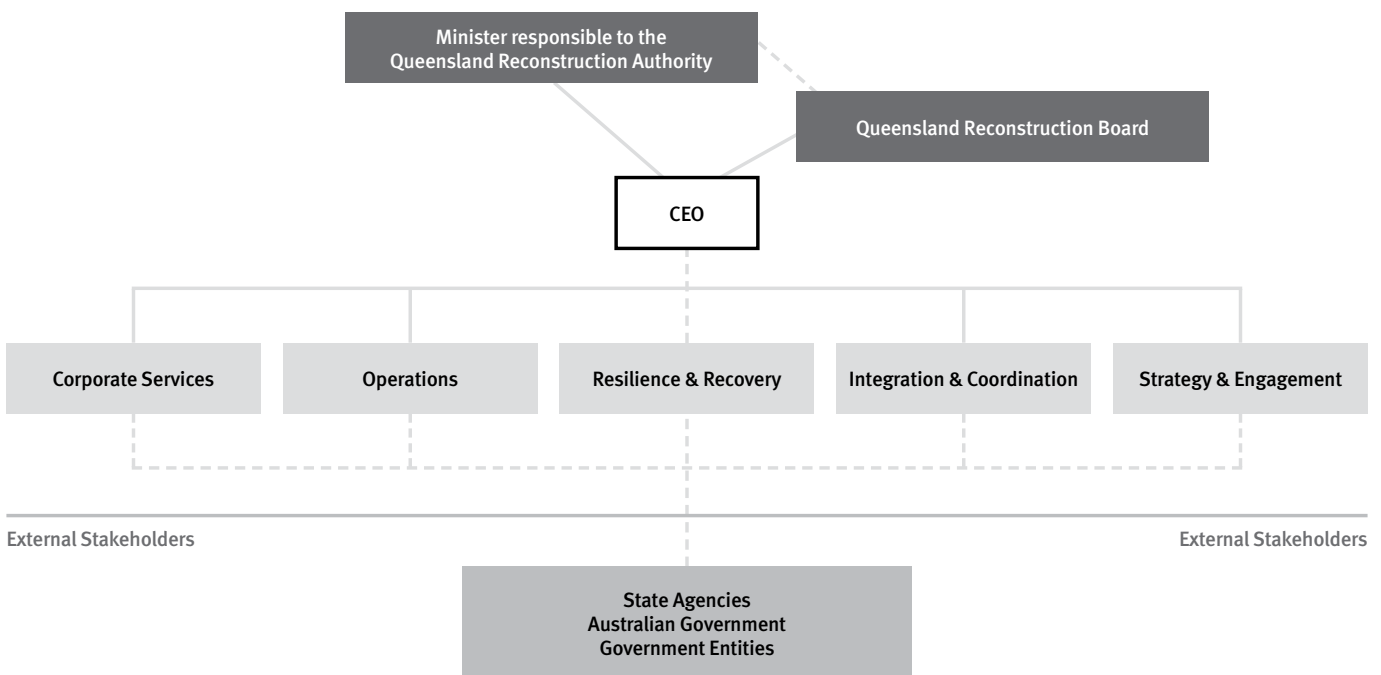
Minister responsible to the Queensland Reconstruction Authority

Queensland Reconstruction Board

CEO

Corporate Services

Operations

Resilience & Recovery

Integration & Coordination

Strategy & Engagement

External Stakeholders

External Stakeholders

State Agencies
Australian Government
Government Entities